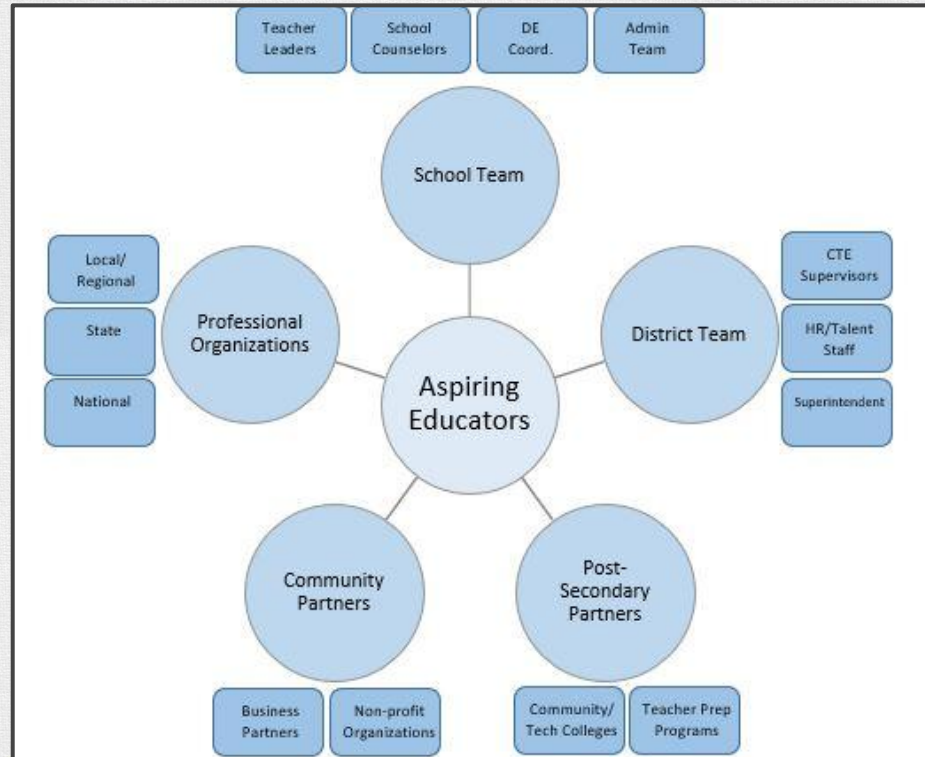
Teacher Leaders

School Counselors

DE Coord.

Admin Team

School Team

Local/ Regional

State

National

Professional Organizations

Aspiring Educators

District Team

CTE Supervisors

HR/Talent Staff

Superintendent

Community Partners

Post-Secondary Partners

Business Partners

Non-profit Organizations

Community/ Tech Colleges

Teacher Prep Programs